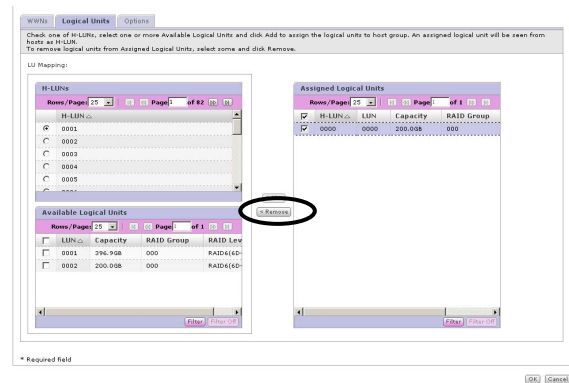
WWNs | Logical Units | Options

Check one of H-LUNs, select one or more Available Logical Units and click Add to assign the logical units to host group. An assigned logical unit will be seen from hosts as H-LUN.
To remove logical units from Assigned Logical Units, select some and click Remove.

LU Mapping:

H-LUNs

Rows/Page: 25 Page 1 of 82

| | H-LUN |
|---|---|
| | 0001 |
| | 0002 |
| | 0003 |
| | 0004 |
| | 0005 |

Available Logical Units

Rows/Page: 25 Page 1 of 1

| | LUN | Capacity | RAID Group | RAID Lev |
|---|---|---|---|---|
| | 0001 | 396.9GB | 000 | RAID6(6D- |
| | 0002 | 200.0GB | 000 | RAID6(6D- |

Filter Filter Off

< Remove

Assigned Logical Units

Rows/Page: 25 Page 1 of 1

| | H-LUN | LUN | Capacity | RAID Group |
|---|---|---|---|---|
| | 0000 | 0000 | 200.0GB | 000 |

Filter Filter Off

* Required field

OK Cancel